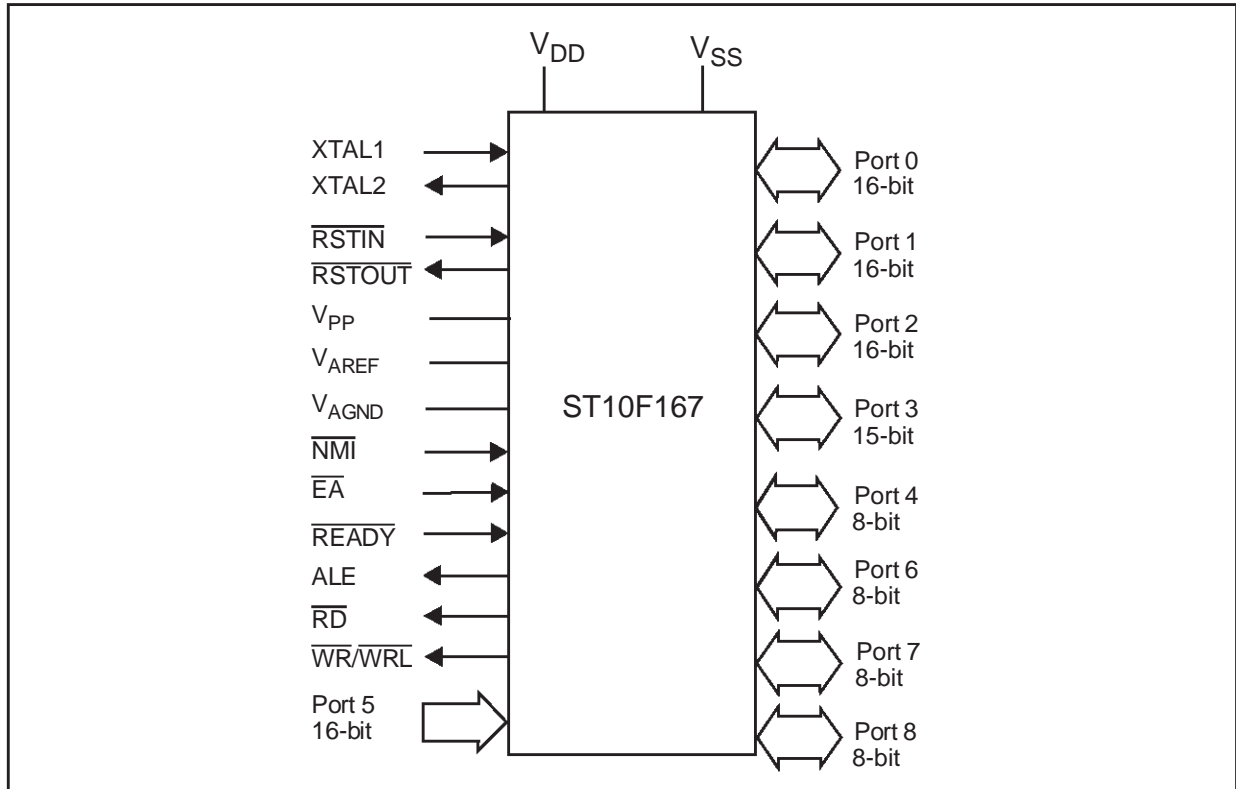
$V_{DD}$ $V_{SS}$

XTAL1
XTAL2
$\overline{RSTIN}$
$\overline{RSTOUT}$
$V_{PP}$
$V_{AREF}$
$V_{AGND}$
$\overline{NMI}$
$\overline{EA}$
$\overline{READY}$
ALE
$\overline{RD}$
$\overline{WR}/\overline{WRL}$
Port 5
16-bit

ST10F167

Port 0
16-bit
Port 1
16-bit
Port 2
16-bit
Port 3
15-bit
Port 4
8-bit
Port 6
8-bit
Port 7
8-bit
Port 8
8-bit